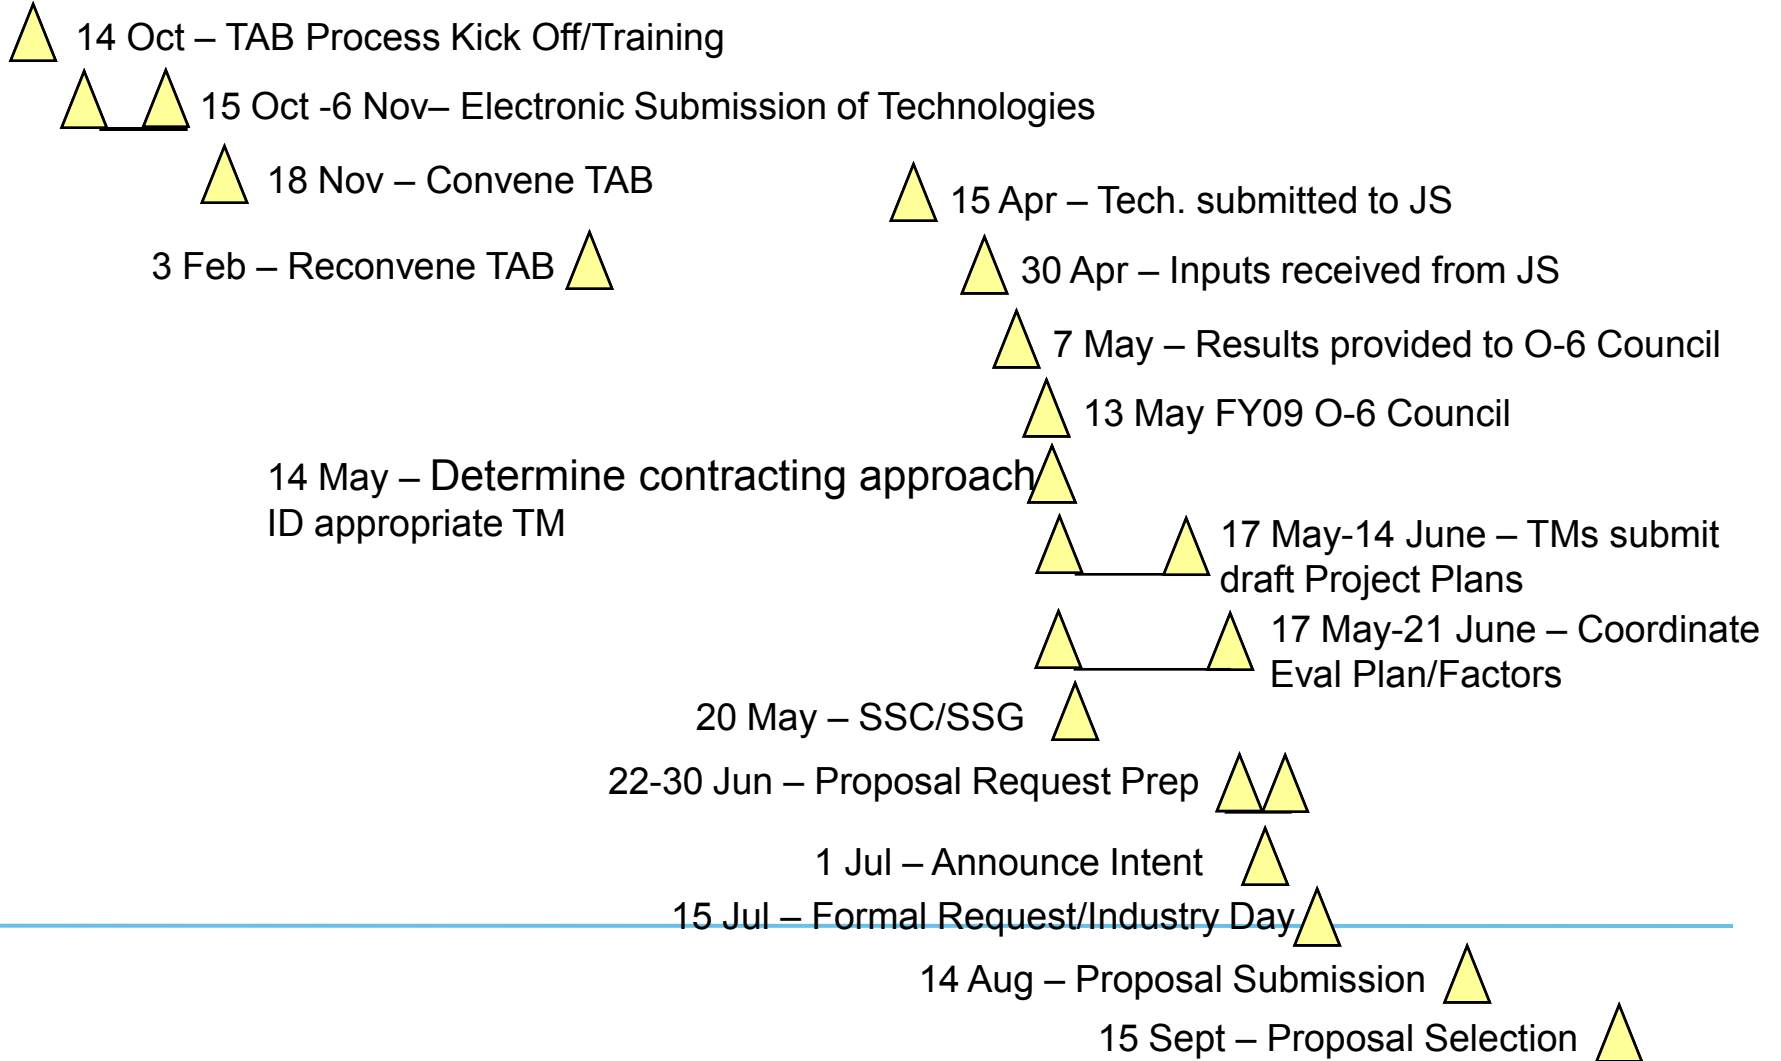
14 Oct – TAB Process Kick Off/Training

15 Oct -6 Nov– Electronic Submission of Technologies

18 Nov – Convene TAB

15 Apr – Tech. submitted to JS

3 Feb – Reconvene TAB

30 Apr – Inputs received from JS

7 May – Results provided to O-6 Council

13 May FY09 O-6 Council

14 May – Determine contracting approach ID appropriate TM

17 May-14 June – TMs submit draft Project Plans

17 May-21 June – Coordinate Eval Plan/Factors

20 May – SSC/SSG

22-30 Jun – Proposal Request Prep

1 Jul – Announce Intent

15 Jul – Formal Request/Industry Day

14 Aug – Proposal Submission

15 Sept – Proposal Selection